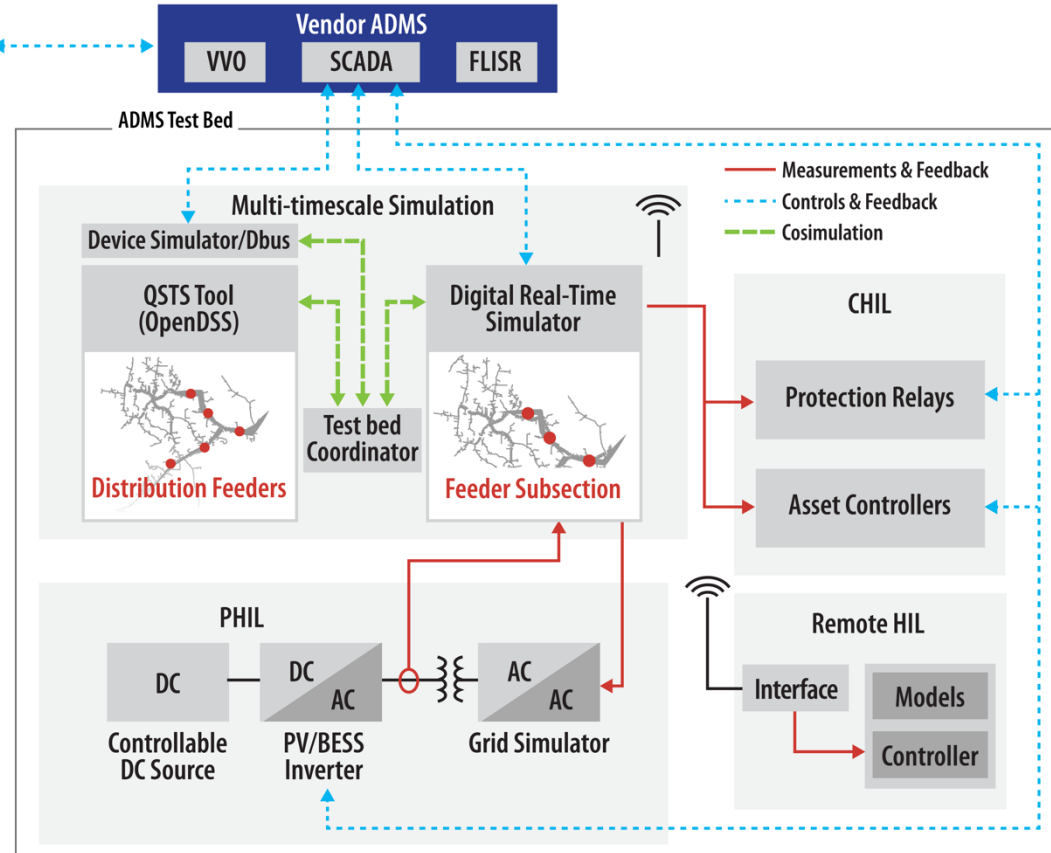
Vendor ADMS
VVO
SCADA
FLISR

ADMS Test Bed

Measurements & Feedback
Controls & Feedback
Cosimulation

Multi-timescale Simulation
Device Simulator/Dbus
QSTS Tool (OpenDSS)
Distribution Feeders
Test bed Coordinator
Digital Real-Time Simulator
Feeder Subsection

CHIL
Protection Relays
Asset Controllers

PHIL
DC
Controllable DC Source
DC
AC
PV/BESS Inverter
AC
AC
Grid Simulator

Remote HIL
Interface
Models
Controller